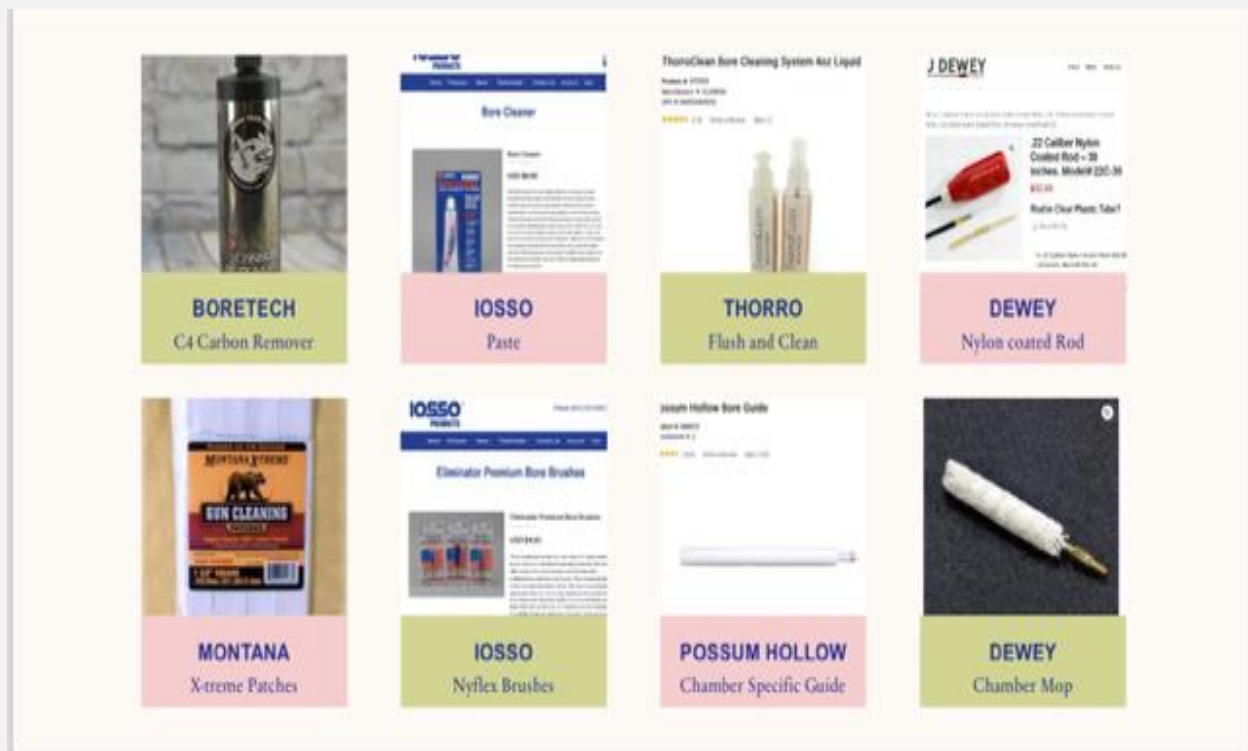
Bore Cleaner

ThoroClean Bore Cleaning System 4oz Liquid

J DEWEY

.22 Caliber Nylon Coated Rod – 36 Inches. Model# 22C-36

BORETECH
C4 Carbon Remover

IOSSO
Paste

THORRO
Flush and Clean

DEWEY
Nylon coated Rod

MONTANA XTREME
GUN CLEANING

IOSSO

Eliminator Premium Bore Brushes

Possum Hollow Bore Guide

MONTANA
X-treme Patches

IOSSO
Nyflex Brushes

POSSUM HOLLOW
Chamber Specific Guide

DEWEY
Chamber Mop